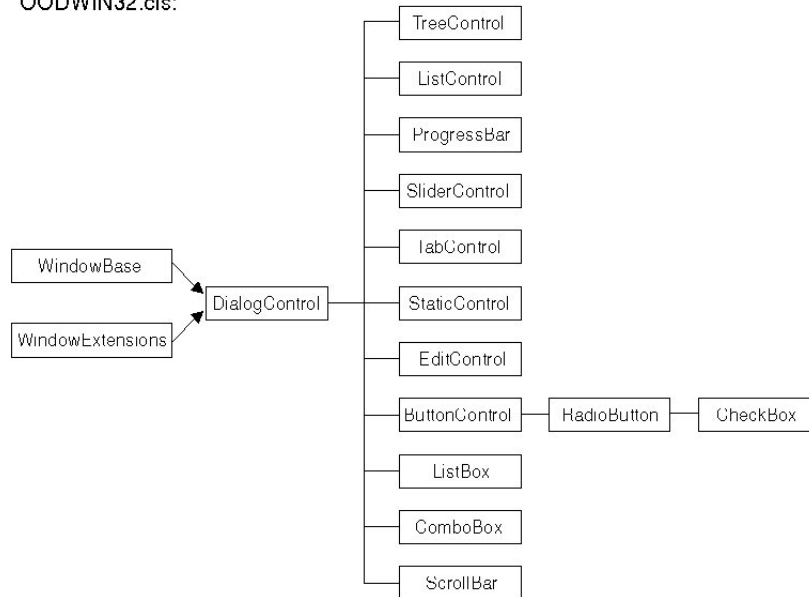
OODWIN32.cls:

TreeControl

ListControl

ProgressBar

SliderControl

TabControl

WindowBase

DialogControl

StaticControl

WindowExtensions

EditControl

ButtonControl

RadioButton

CheckBox

ListBox

ComboBox

ScrollBar